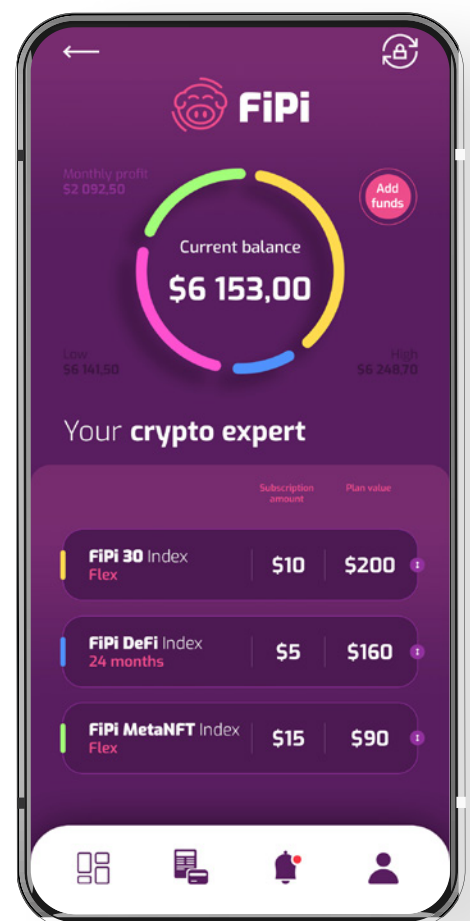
FiPi

Monthly profit
$2 092,50

Add funds

Current balance
$6 153,00

Low
$6 141,50

High
$6 248,70

Your crypto expert

| | Subscription amount | Plan value |
|---|---|---|
| FiPi 30 Index Flex | $10 | $200 |
| FiPi DeFi Index 24 months | $5 | $160 |
| FiPi MetaNFT Index Flex | $15 | $90 |